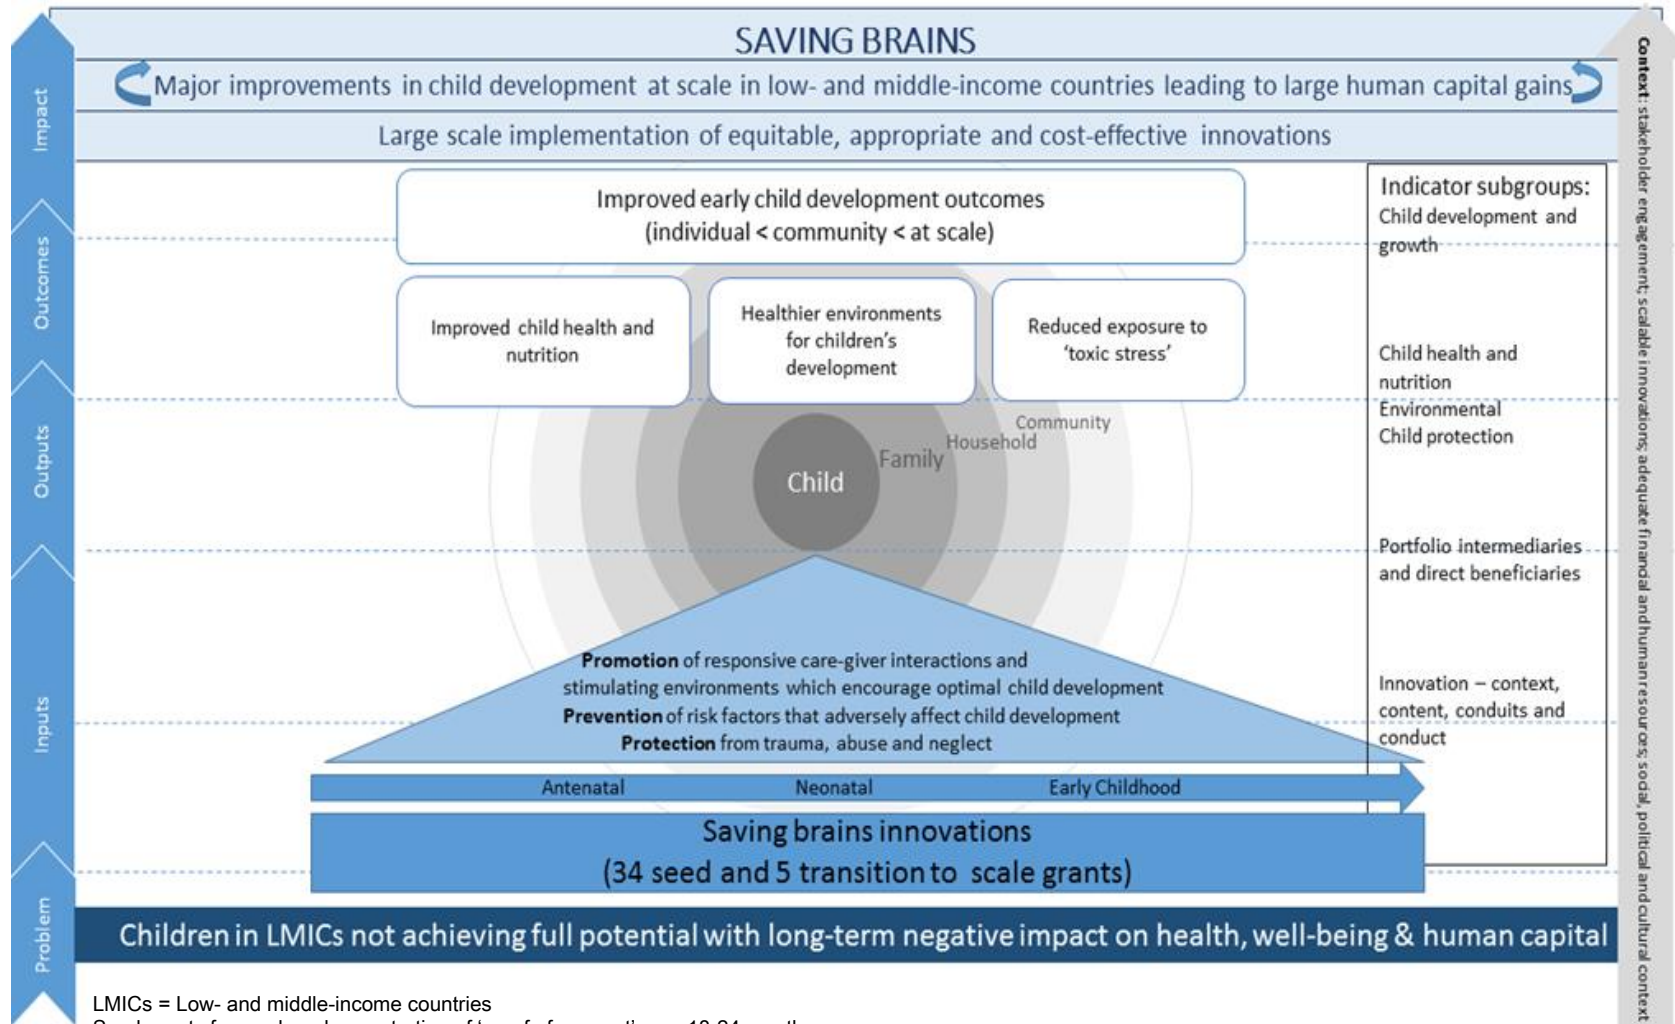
Impact

Outcomes

Outputs

Inputs

Problem

SAVING BRAINS

Major improvements in child development at scale in low- and middle-income countries leading to large human capital gains

Large scale implementation of equitable, appropriate and cost-effective innovations

Improved early child development outcomes (individual < community < at scale)

Improved child health and nutrition

Healthier environments for children's development

Reduced exposure to 'toxic stress'

Community

Household

Family

Child

Promotion of responsive care-giver interactions and stimulating environments which encourage optimal child development
Prevention of risk factors that adversely affect child development
Protection from trauma, abuse and neglect

Antenatal

Neonatal

Early Childhood

Saving brains innovations
(34 seed and 5 transition to scale grants)

Indicator subgroups:
Child development and growth

Child health and nutrition
Environmental
Child protection

Portfolio intermediaries and direct beneficiaries

Innovation – context, content, conduits and conduct

Context: stakeholder engagement; scalable innovations; adequate financial and human resources; social, political and cultural context

Children in LMICs not achieving full potential with long-term negative impact on health, well-being & human capital

LMICs = Low- and middle-income countries
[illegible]